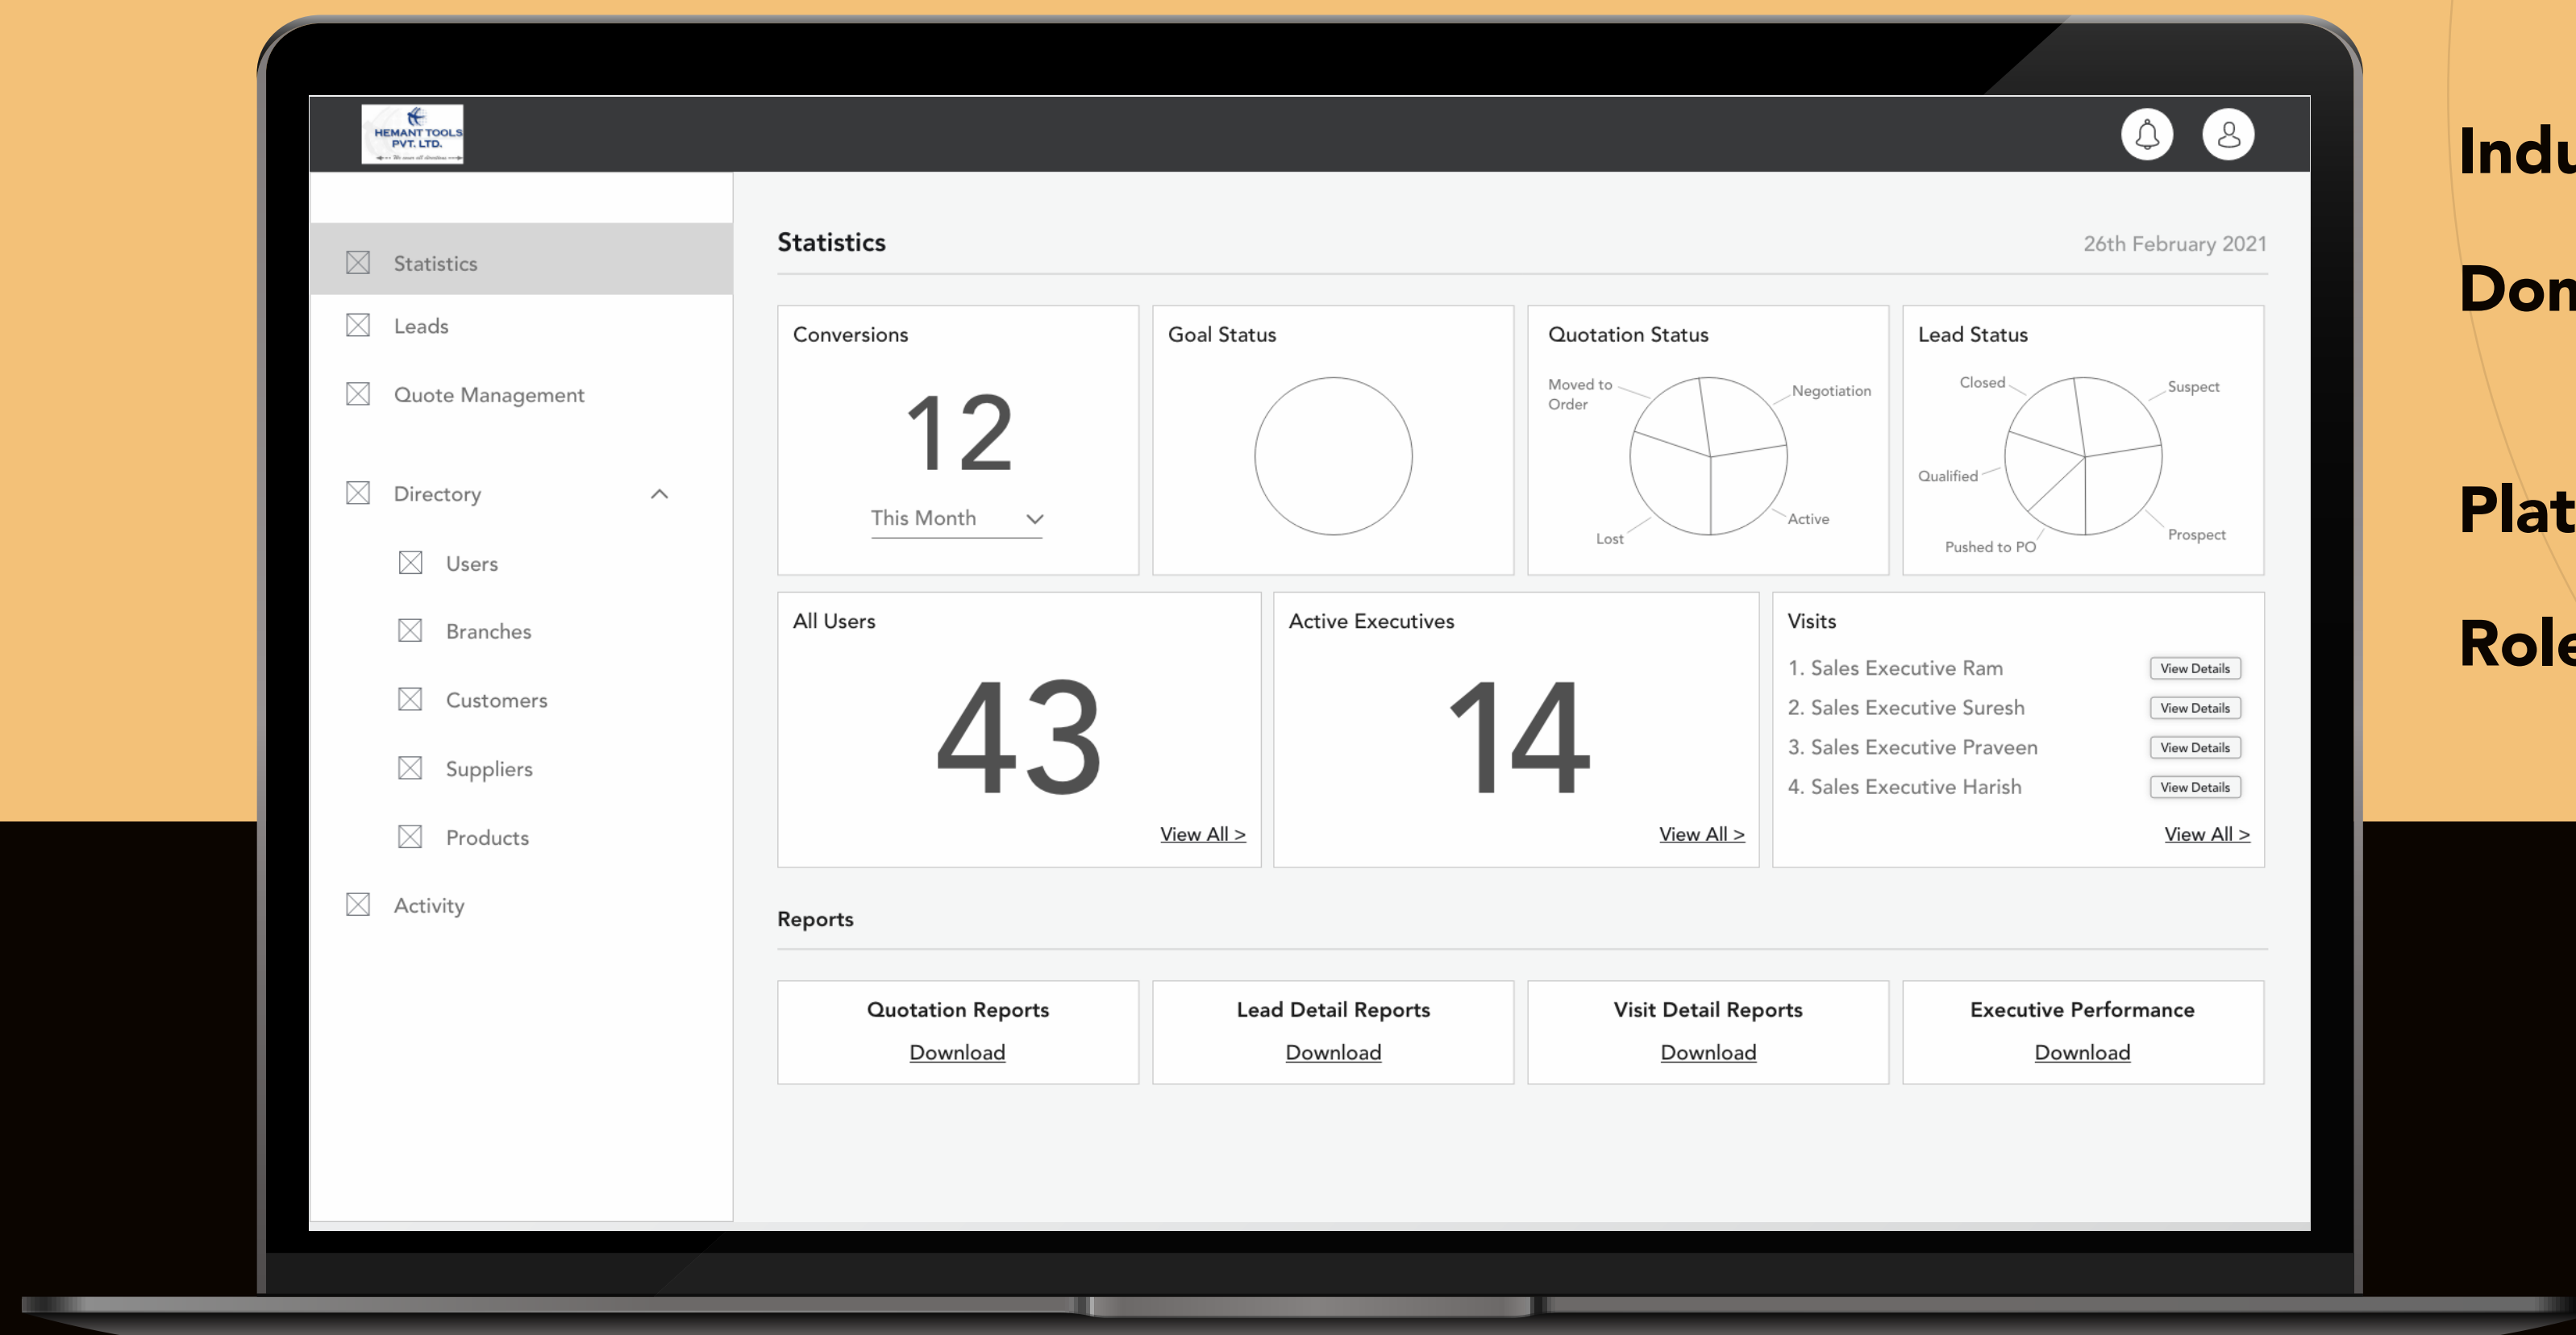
HEMANT TOOLS PVT. LTD.

Statistics

Leads

Quote Management

Directory

Users

Branches

Customers

Suppliers

Products

Activity

Statistics

26th February 2021

Conversions

12

This Month

Goal Status

Quotation Status

Moved to Order

Negotiation

Lost

Active

Lead Status

Closed

Suspect

Qualified

Pushed to PO

Prospect

All Users

43

View All >

Active Executives

14

View All >

Visits

1. Sales Executive Ram View Details

2. Sales Executive Suresh View Details

3. Sales Executive Praveen View Details

4. Sales Executive Harish View Details

View All >

Reports

Quotation Reports

Download

Lead Detail Reports

Download

Visit Detail Reports

Download

Executive Performance

Download

Indu

Don

Plat

Role